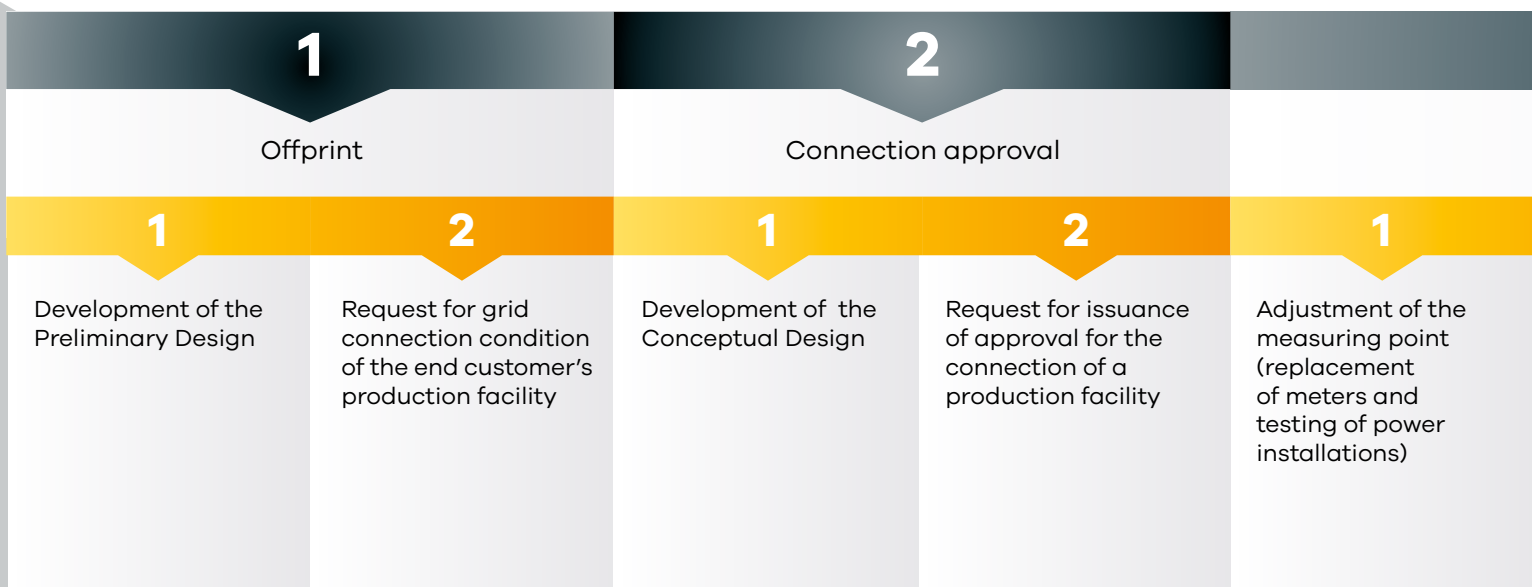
1

Offprint

2

Connection approval

1

Development of the Preliminary Design

2

Request for grid connection condition of the end customer’s production facility

1

Development of the Conceptual Design

2

Request for issuance of approval for the connection of a production facility

1

Adjustment of the measuring point (replacement of meters and testing of power installations)